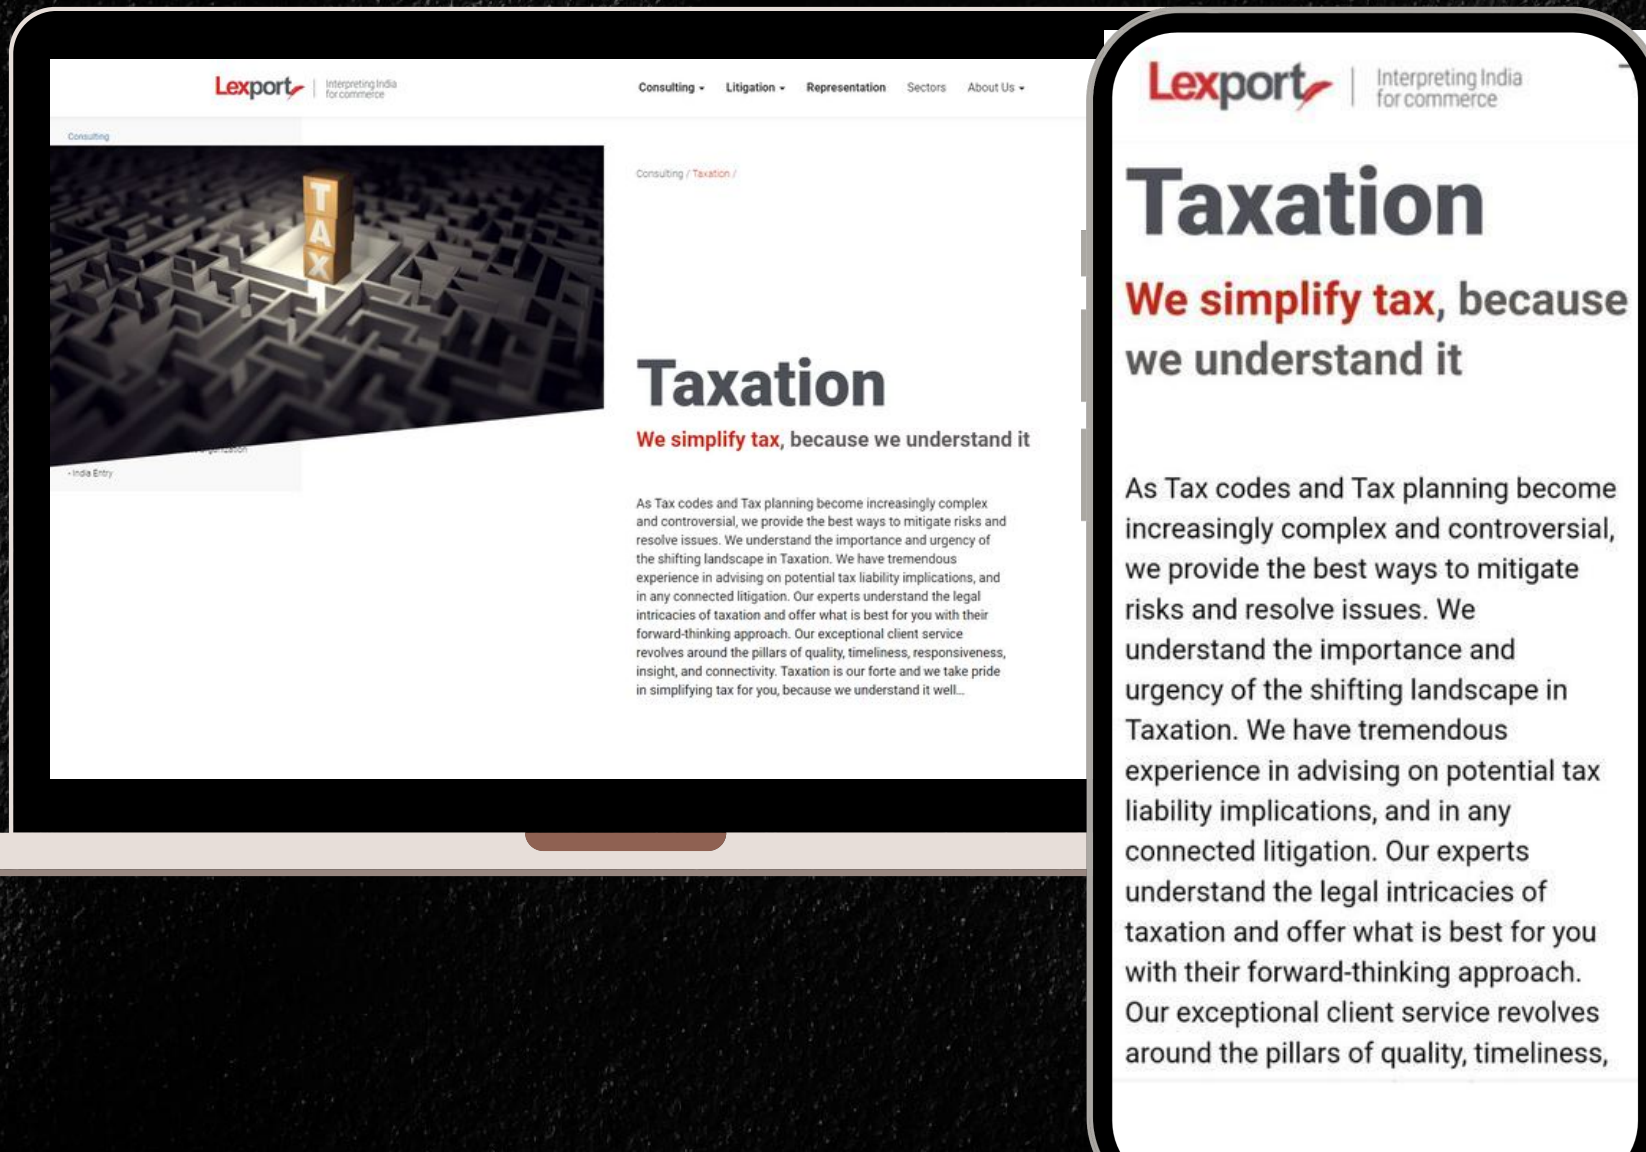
Lexport | Interpreting India for commerce

Consulting ▾ Litigation ▾ Representation Sectors About Us ▾

Consulting

TAX

- India Entry

Consulting / Taxation /

Taxation

We simplify tax, because we understand it

As Tax codes and Tax planning become increasingly complex and controversial, we provide the best ways to mitigate risks and resolve issues. We understand the importance and urgency of the shifting landscape in Taxation. We have tremendous experience in advising on potential tax liability implications, and in any connected litigation. Our experts understand the legal intricacies of taxation and offer what is best for you with their forward-thinking approach. Our exceptional client service revolves around the pillars of quality, timeliness, responsiveness, insight, and connectivity. Taxation is our forte and we take pride in simplifying tax for you, because we understand it well...

Lexport | Interpreting India for commerce

Taxation

We simplify tax, because we understand it

As Tax codes and Tax planning become increasingly complex and controversial, we provide the best ways to mitigate risks and resolve issues. We understand the importance and urgency of the shifting landscape in Taxation. We have tremendous experience in advising on potential tax liability implications, and in any connected litigation. Our experts understand the legal intricacies of taxation and offer what is best for you with their forward-thinking approach. Our exceptional client service revolves around the pillars of quality, timeliness,